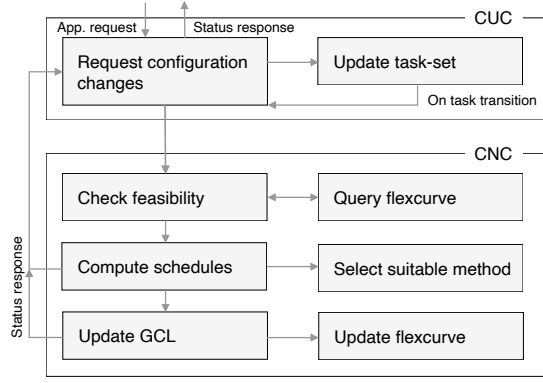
App. request

Status response

CUC

Request configuration changes

Update task-set

On task transition

CNC

Check feasibility

Query flexcurve

Compute schedules

Select suitable method

Update GCL

Update flexcurve

Status response